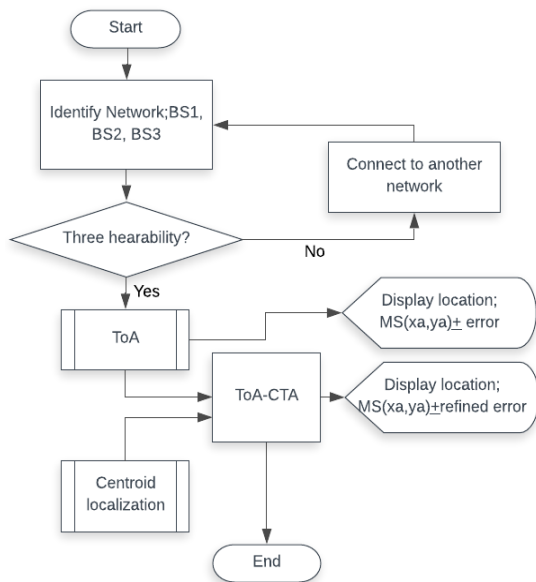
Start

Identify Network;BS1, BS2, BS3

Connect to another network

Three hearability?

No

Yes

ToA

Display location; MS(xa,ya)$\pm$ error

ToA-CTA

Display location; MS(xa,ya)$\pm$refined error

Centroid localization

End